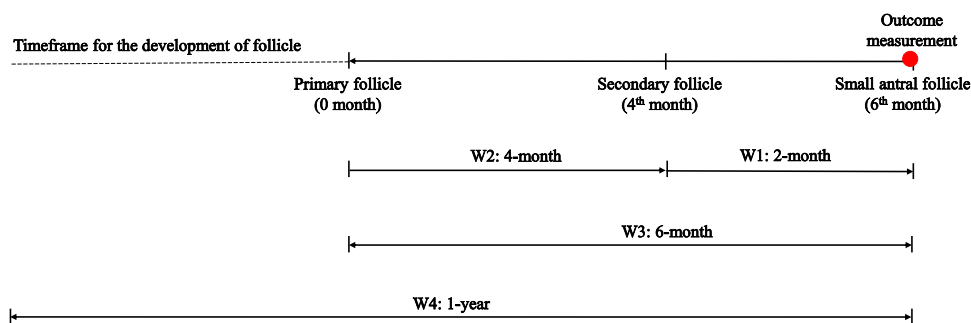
Outcome measurement

Timeframe for the development of follicle

Primary follicle (0 month)

Secondary follicle ($4^{th}$ month)

Small antral follicle ($6^{th}$ month)

W2: 4-month

W1: 2-month

W3: 6-month

W4: 1-year